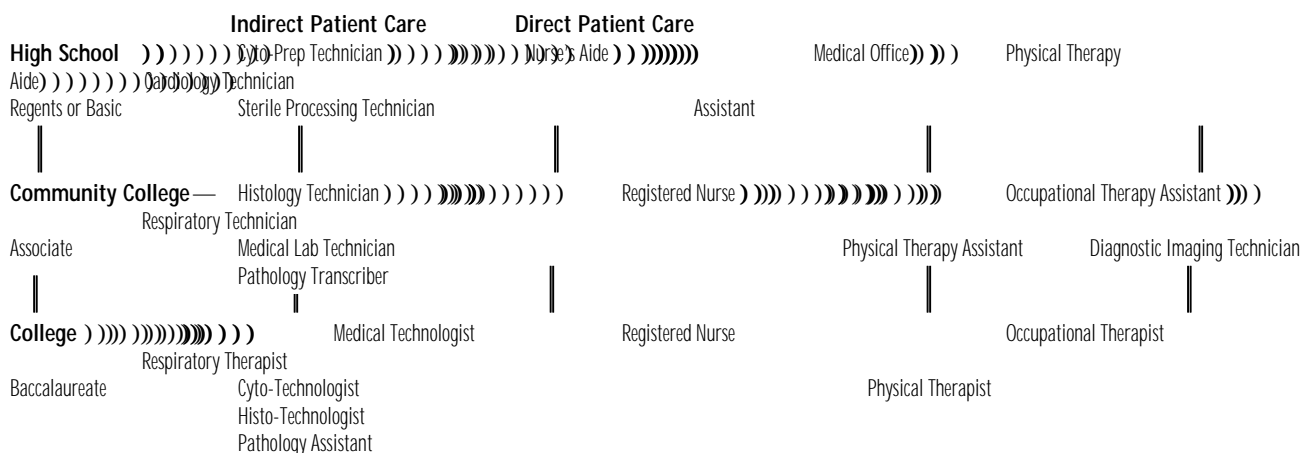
Indirect Patient Care

Direct Patient Care

High School ))))))) Cyto-Prep Technician )))) )))))) Nurse's Aide )) )))))) Medical Office)) )) ) Physical Therapy Aide) ))))))) Cardiology Technician

Regents or Basic

Sterile Processing Technician

Assistant

Community College — Histology Technician )))) )))))))))) Registered Nurse ) ))) ))) ))))) ) ))) Occupational Therapy Assistant ))) )

Respiratory Technician

Associate

Medical Lab Technician

Physical Therapy Assistant

Diagnostic Imaging Technician

Pathology Transcriber

College ) ))) )))))))) ))) Medical Technologist Registered Nurse Occupational Therapist

Respiratory Therapist

Baccalaureate

Cyto-Technologist

Physical Therapist

Histo-Technologist

Pathology Assistant